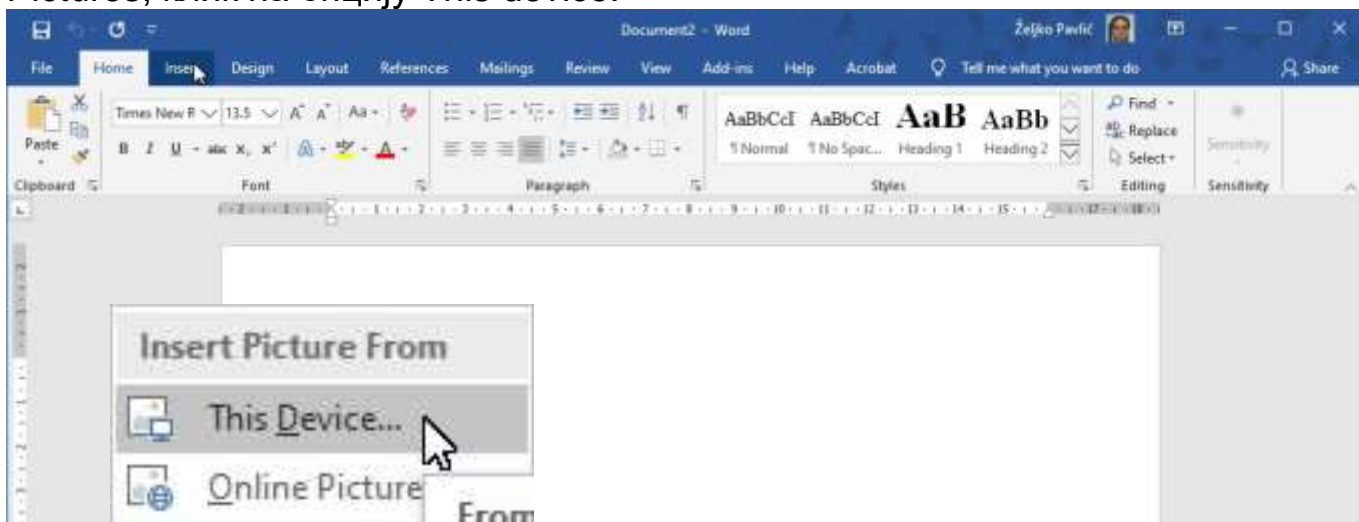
Document2 - Word

Željko Pavlić

File Home Insert Design Layout References Mailings Review View Add-ins Help Acrobat Tell me what you want to do Share

Paste

Clipboard

Times New R 13.5 A A Aa

B I U abc x, x

Font

Paragraph

AaBbCcI AaBbCcI AaB AaBb
¶ Normal ¶ No Spac... Heading 1 Heading 2

Styles

Find
Replace
Select

Editing

Sensitivity

Sensitivity

Insert Picture From

This Device...

Online Picture

From